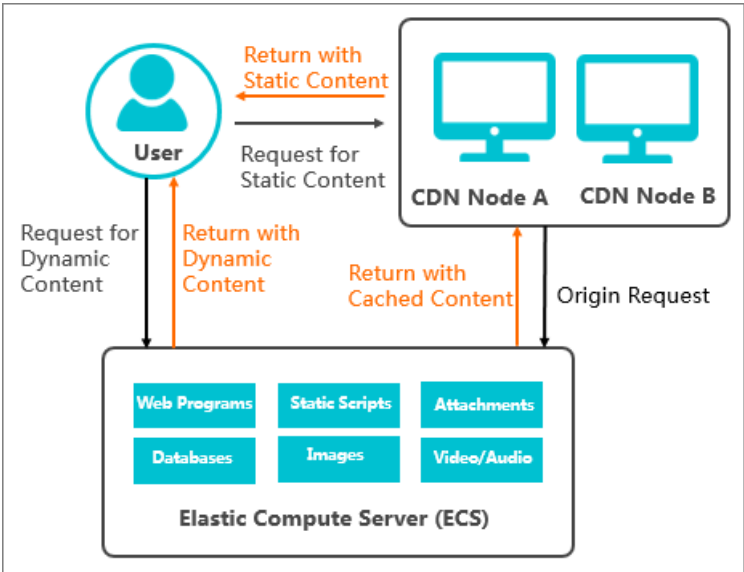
Return with Static Content

User

Request for Static Content

CDN Node A

CDN Node B

Request for Dynamic Content

Return with Dynamic Content

Return with Cached Content

Origin Request

Web Programs

Static Scripts

Attachments

Databases

Images

Video/Audio

Elastic Compute Server (ECS)